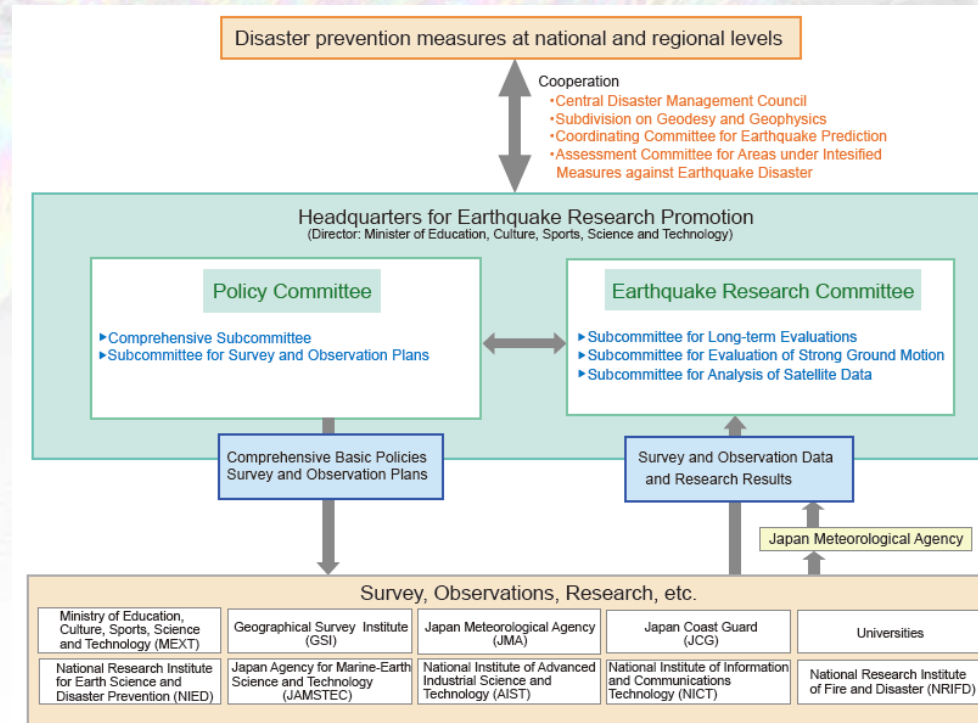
Disaster prevention measures at national and regional levels

Cooperation
・Central Disaster Management Council
・Subdivision on Geodesy and Geophysics
・Coordinating Committee for Earthquake Prediction
・Assessment Committee for Areas under Intesified Measures against Earthquake Disaster

Headquarters for Earthquake Research Promotion
(Director: Minister of Education, Culture, Sports, Science and Technology)

Policy Committee

▸Comprehensive Subcommittee
▸Subcommittee for Survey and Observation Plans

Earthquake Research Committee

▸Subcommittee for Long-term Evaluations
▸Subcommittee for Evaluation of Strong Ground Motion
▸Subcommittee for Analysis of Satellite Data

Comprehensive Basic Policies
Survey and Observation Plans

Survey and Observation Data and Research Results

Japan Meteorological Agency

Survey, Observations, Research, etc.

| Ministry of Education, Culture, Sports, Science and Technology (MEXT) | Geographical Survey Institute (GSI) | Japan Meteorological Agency (JMA) | Japan Coast Guard (JCG) | Universities |
|---|---|---|---|---|
| National Research Institute for Earth Science and Disaster Prevention (NIED) | Japan Agency for Marine-Earth Science and Technology (JAMSTEC) | National Institute of Advanced Industrial Science and Technology (AIST) | National Institute of Information and Communications Technology (NICT) | National Research Institute of Fire and Disaster (NRIFD) |